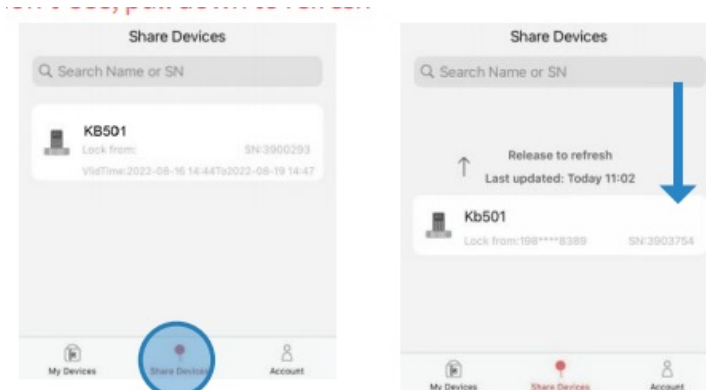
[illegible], pull down to refresh

Share Devices

Search Name or SN

KB501

Lock from:

SN:3900293

VldTime:2022-08-16 14:44To2022-08-19 14:47

My Devices

Share Devices

Account

Share Devices

Search Name or SN

Release to refresh

Last updated: Today 11:02

Kb501

Lock from:198****8389

SN:3903754

My Devices

Share Devices

Account